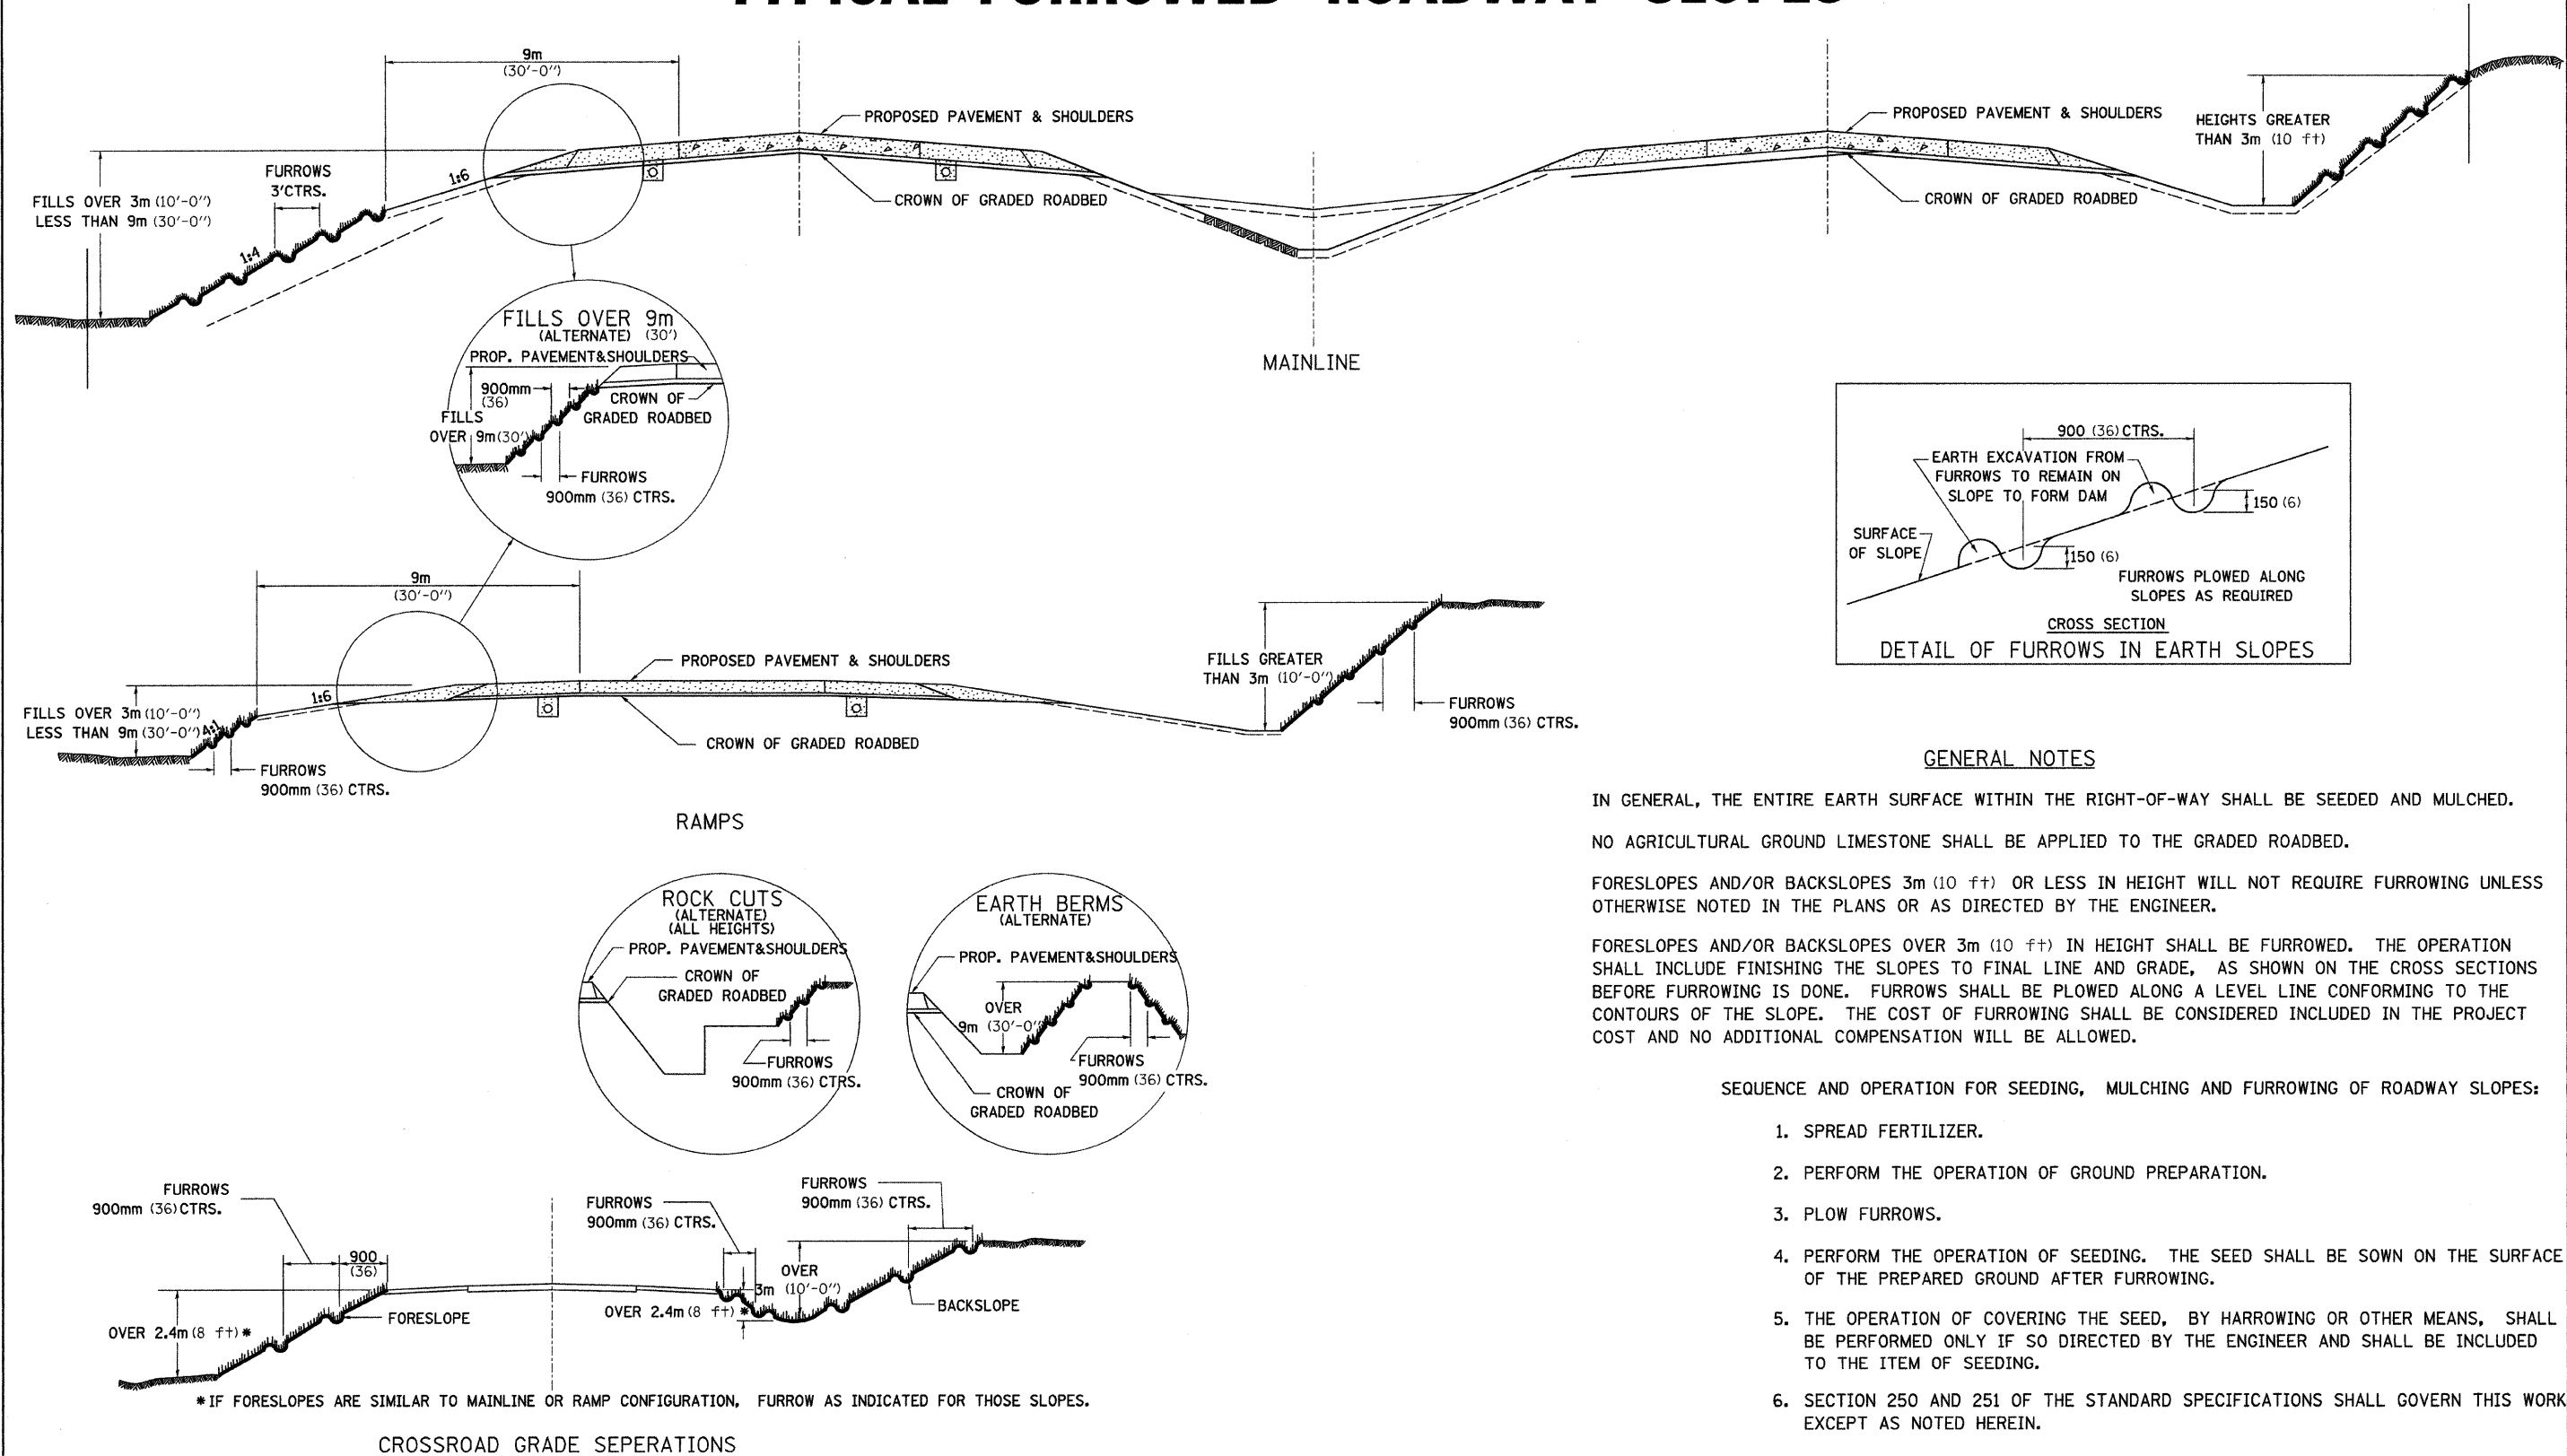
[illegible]

9m (30'-0")

PROPOSED PAVEMENT & SHOULDERS

FURROWS 3'CTRS.

1:6

FILLS OVER 3m (10'-0") LESS THAN 9m (30'-0")

1:4

CROWN OF GRADED ROADBED

PROPOSED PAVEMENT & SHOULDERS

HEIGHTS GREATER THAN 3m (10 ft)

CROWN OF GRADED ROADBED

MAINLINE

FILLS OVER 9m (ALTERNATE) (30')

PROP. PAVEMENT&SHOULDERS

900mm (36)

FILLS OVER 9m (30')

CROWN OF GRADED ROADBED

FURROWS 900mm (36) CTRS.

900 (36) CTRS.

EARTH EXCAVATION FROM FURROWS TO REMAIN ON SLOPE TO FORM DAM

150 (6)

SURFACE OF SLOPE

150 (6)

FURROWS PLOWED ALONG SLOPES AS REQUIRED

CROSS SECTION

DETAIL OF FURROWS IN EARTH SLOPES

9m (30'-0")

PROPOSED PAVEMENT & SHOULDERS

1:6

FILLS OVER 3m (10'-0") LESS THAN 9m (30'-0")

4:1

FURROWS 900mm (36) CTRS.

CROWN OF GRADED ROADBED

FILLS GREATER THAN 3m (10'-0")

FURROWS 900mm (36) CTRS.

RAMPS

GENERAL NOTES

IN GENERAL, THE ENTIRE EARTH SURFACE WITHIN THE RIGHT-OF-WAY SHALL BE SEEDED AND MULCHED.

NO AGRICULTURAL GROUND LIMESTONE SHALL BE APPLIED TO THE GRADED ROADBED.

FORESLOPES AND/OR BACKSLOPES 3m (10 ft) OR LESS IN HEIGHT WILL NOT REQUIRE FURROWING UNLESS OTHERWISE NOTED IN THE PLANS OR AS DIRECTED BY THE ENGINEER.

FORESLOPES AND/OR BACKSLOPES OVER 3m (10 ft) IN HEIGHT SHALL BE FURROWED. THE OPERATION SHALL INCLUDE FINISHING THE SLOPES TO FINAL LINE AND GRADE, AS SHOWN ON THE CROSS SECTIONS BEFORE FURROWING IS DONE. FURROWS SHALL BE PLOWED ALONG A LEVEL LINE CONFORMING TO THE CONTOURS OF THE SLOPE. THE COST OF FURROWING SHALL BE CONSIDERED INCLUDED IN THE PROJECT COST AND NO ADDITIONAL COMPENSATION WILL BE ALLOWED.

ROCK CUTS (ALTERNATE) (ALL HEIGHTS)

PROP. PAVEMENT&SHOULDERS

CROWN OF GRADED ROADBED

FURROWS 900mm (36) CTRS.

EARTH BERMS (ALTERNATE)

PROP. PAVEMENT&SHOULDERS

OVER 9m (30'-0")

FURROWS 900mm (36) CTRS.

CROWN OF GRADED ROADBED

SEQUENCE AND OPERATION FOR SEEDING, MULCHING AND FURROWING OF ROADWAY SLOPES:

1. SPREAD FERTILIZER.

2. PERFORM THE OPERATION OF GROUND PREPARATION.

3. PLOW FURROWS.

4. PERFORM THE OPERATION OF SEEDING. THE SEED SHALL BE SOWN ON THE SURFACE OF THE PREPARED GROUND AFTER FURROWING.

5. THE OPERATION OF COVERING THE SEED, BY HARROWING OR OTHER MEANS, SHALL BE PERFORMED ONLY IF SO DIRECTED BY THE ENGINEER AND SHALL BE INCLUDED TO THE ITEM OF SEEDING.

6. SECTION 250 AND 251 OF THE STANDARD SPECIFICATIONS SHALL GOVERN THIS WORK EXCEPT AS NOTED HEREIN.

FURROWS 900mm (36)CTRS.

900 (36)

OVER 2.4m (8 ft)*

FORESLOPE

FURROWS 900mm (36) CTRS.

FURROWS 900mm (36) CTRS.

OVER 3m (10'-0")

OVER 2.4m (8 ft)*

BACKSLOPE

*IF FORESLOPES ARE SIMILAR TO MAINLINE OR RAMP CONFIGURATION, FURROW AS INDICATED FOR THOSE SLOPES.

CROSSROAD GRADE SEPERATIONS